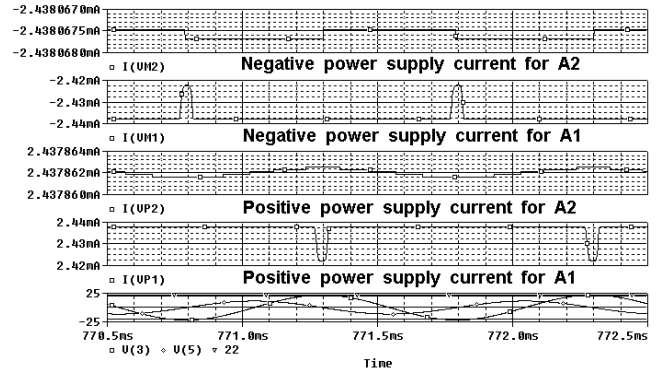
-2.4380670mA
-2.4380675mA
-2.4380680mA
□ I(VM2)
Negative power supply current for A2
-2.42mA
-2.43mA
-2.44mA
□ I(VM1)
Negative power supply current for A1
2.437864mA
2.437862mA
2.437860mA
□ I(VP2)
Positive power supply current for A2
2.44mA
2.43mA
2.42mA
□ I(VP1)
Positive power supply current for A1
25
-25
770.5ms
771.0ms
771.5ms
772.0ms
772.5ms
□ V(3) ◇ V(5) ▽ 22
Time